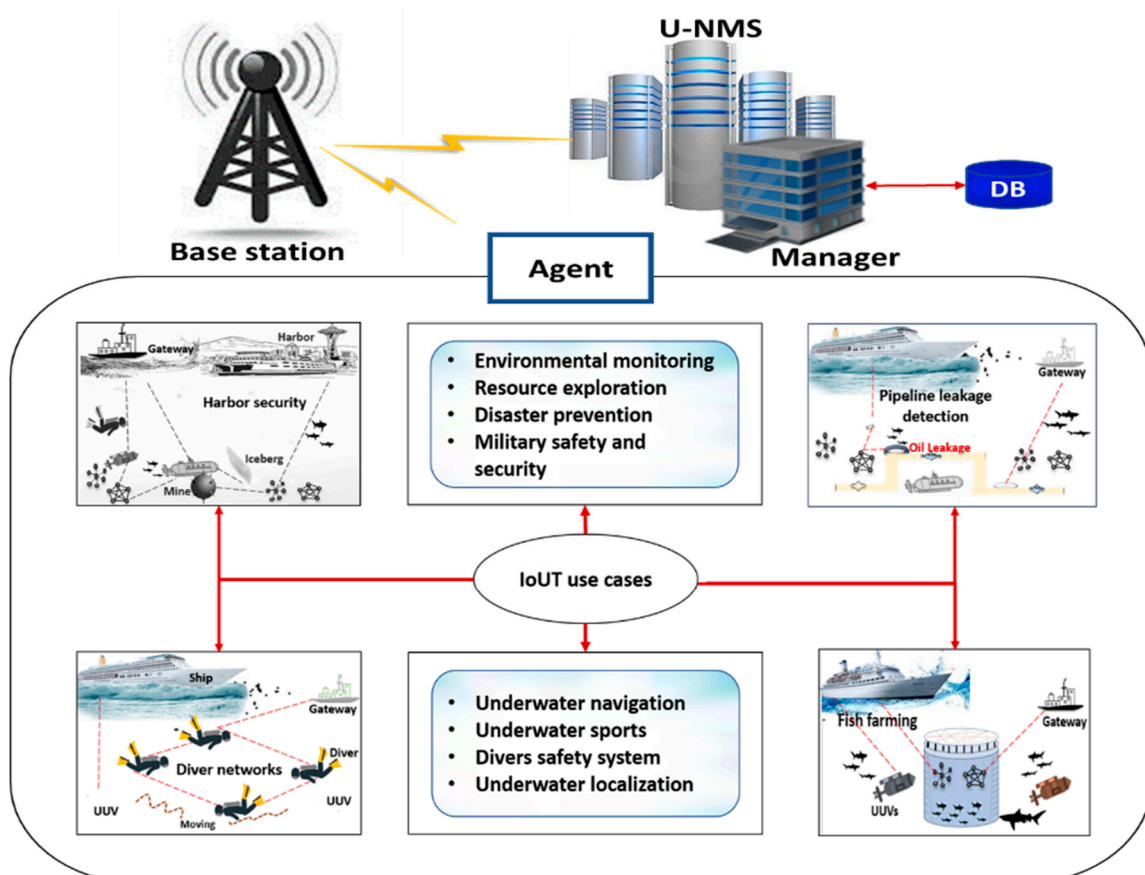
U-NMS

Base station

DB

Manager

Agent

Gateway

Harbor

Harbor security

Iceberg

Mine

• Environmental monitoring
• Resource exploration
• Disaster prevention
• Military safety and security

Gateway

Pipeline leakage detection

Oil Leakage

IoUT use cases

Ship

Gateway

Diver

Diver networks

UUV

UUV

Moving

• Underwater navigation
• Underwater sports
• Divers safety system
• Underwater localization

Fish farming

Gateway

UUVs